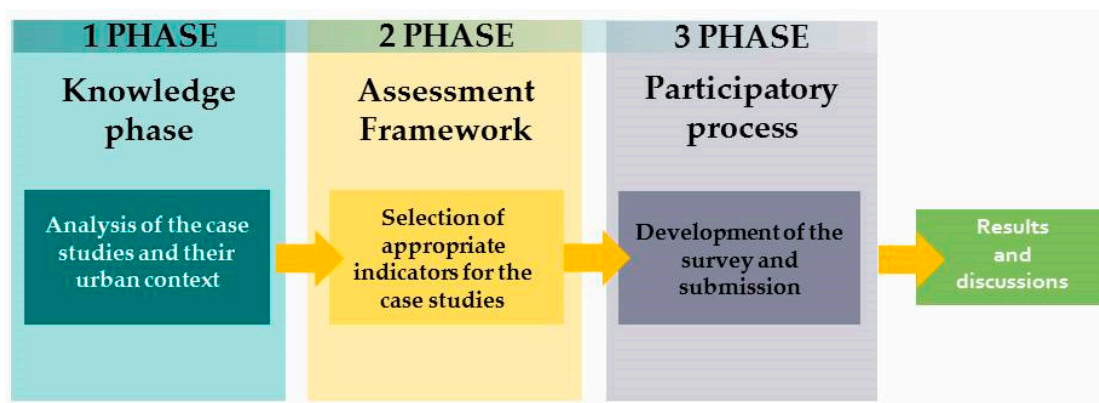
1 PHASE

Knowledge phase

Analysis of the case studies and their urban context

2 PHASE

Assessment Framework

Selection of appropriate indicators for the case studies

3 PHASE

Participatory process

Development of the survey and submission

Results and discussions